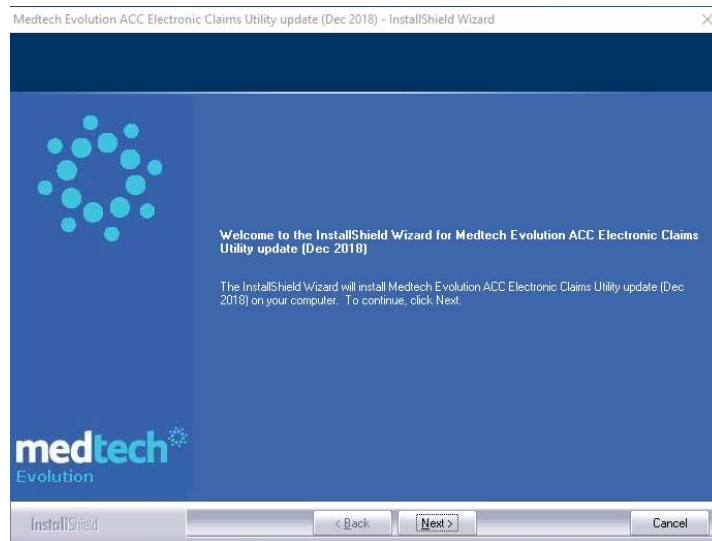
Medtech Evolution ACC Electronic Claims Utility update (Dec 2018) - InstallShield Wizard

Welcome to the InstallShield Wizard for Medtech Evolution ACC Electronic Claims Utility update (Dec 2018)

The InstallShield Wizard will install Medtech Evolution ACC Electronic Claims Utility update (Dec 2018) on your computer. To continue, click Next.

medtech
Evolution

InstallShield

< Back
Next >
Cancel